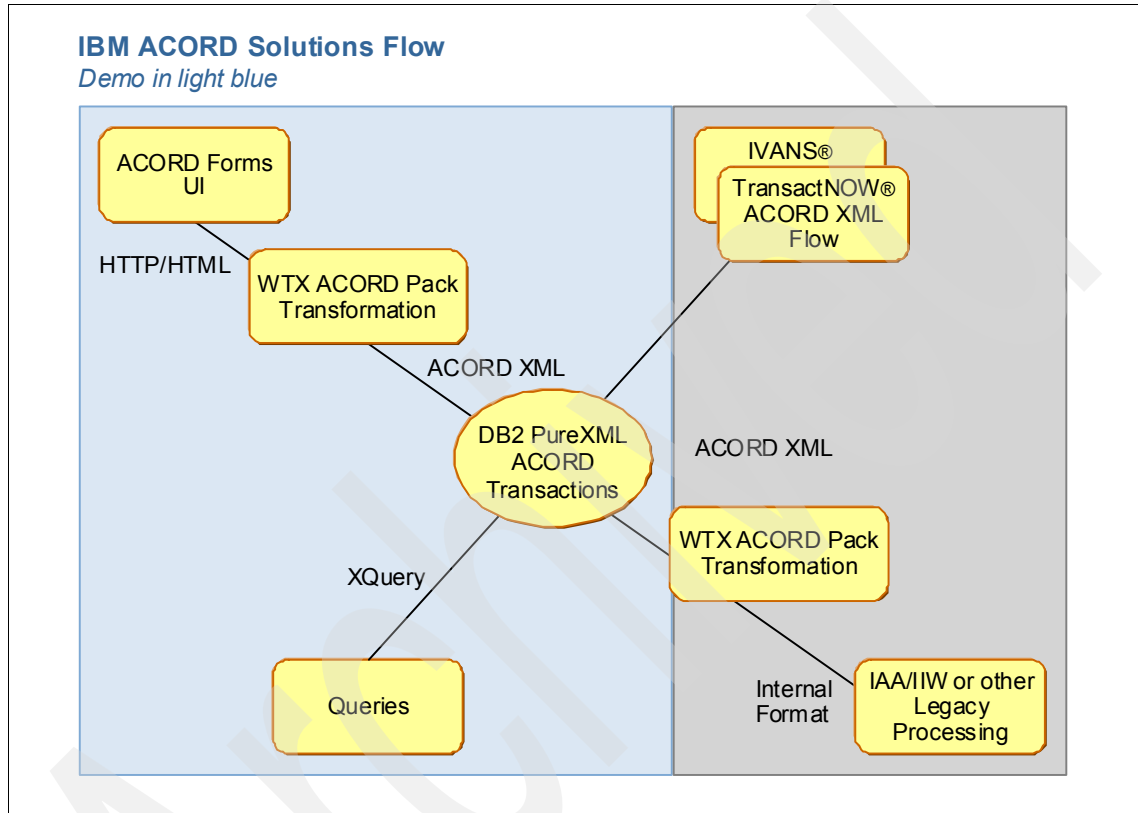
IBM ACORD Solutions Flow
Demo in light blue

ACORD Forms UI

HTTP/HTML

WTX ACORD Pack Transformation

ACORD XML

DB2 PureXML ACORD Transactions

XQuery

Queries

IVANS®

TransactNOW® ACORD XML Flow

ACORD XML

WTX ACORD Pack Transformation

Internal Format

IAA/IIW or other Legacy Processing